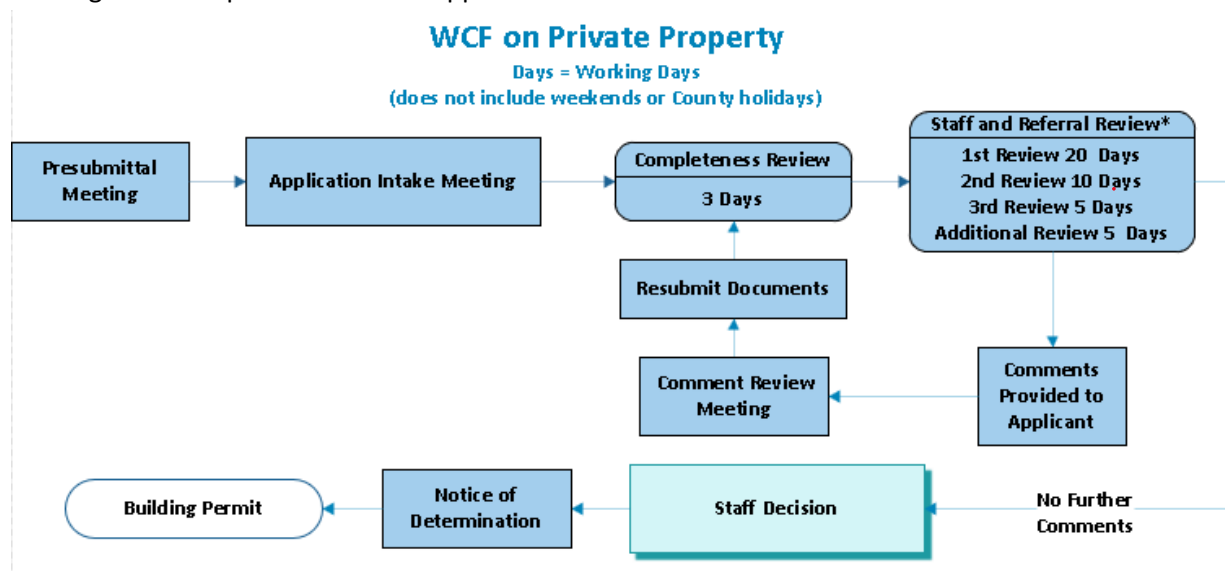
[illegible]

WCF on Private Property

Days = Working Days
(does not include weekends or County holidays)

Presubmittal Meeting

Application Intake Meeting

Completeness Review

3 Days

Staff and Referral Review*

1st Review 20 Days
2nd Review 10 Days
3rd Review 5 Days
Additional Review 5 Days

Resubmit Documents

Comment Review Meeting

Comments Provided to Applicant

Building Permit

Notice of Determination

Staff Decision

No Further Comments